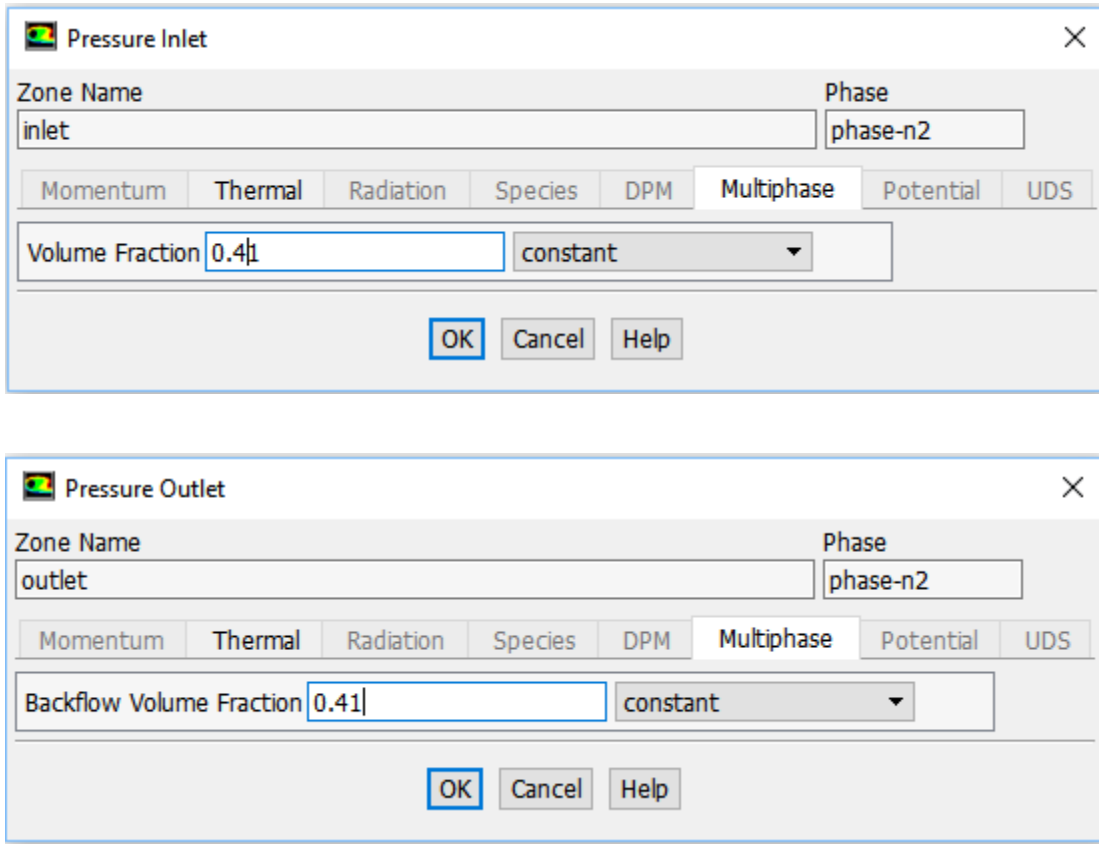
Pressure Inlet

Zone Name
inlet

Phase
phase-n2

Momentum | Thermal | Radiation | Species | DPM | Multiphase | Potential | UDS

Volume Fraction 0.41 constant

OK Cancel Help

Pressure Outlet

Zone Name
outlet

Phase
phase-n2

Momentum | Thermal | Radiation | Species | DPM | Multiphase | Potential | UDS

Backflow Volume Fraction 0.41 constant

OK Cancel Help